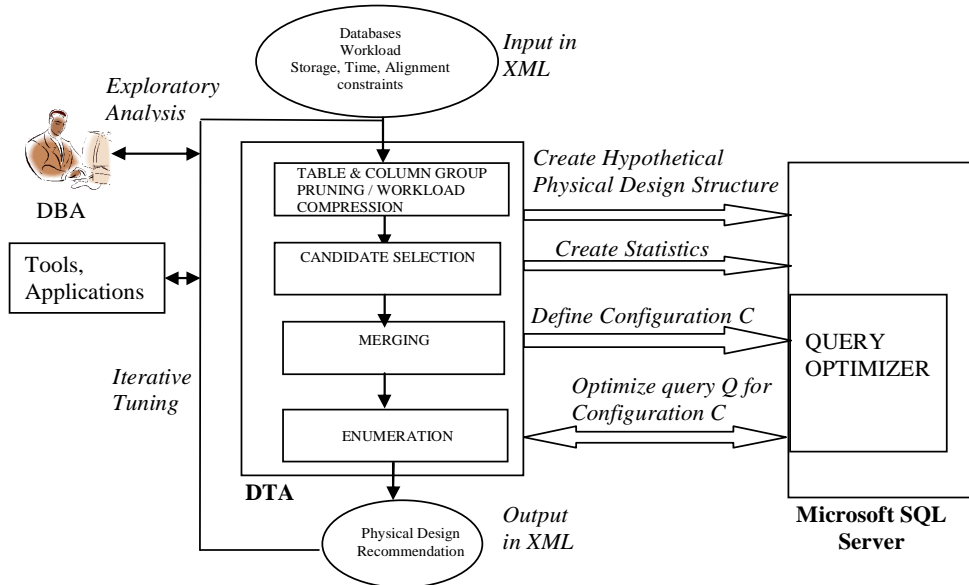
Databases
Workload
Storage, Time, Alignment constraints

Input in XML

Exploratory Analysis

DBA

Tools, Applications

TABLE & COLUMN GROUP PRUNING / WORKLOAD COMPRESSION

CANDIDATE SELECTION

MERGING

ENUMERATION

Create Hypothetical Physical Design Structure

Create Statistics

Define Configuration C

QUERY OPTIMIZER

Optimize query Q for Configuration C

Iterative Tuning

DTA

Physical Design Recommendation

Output in XML

Microsoft SQL Server